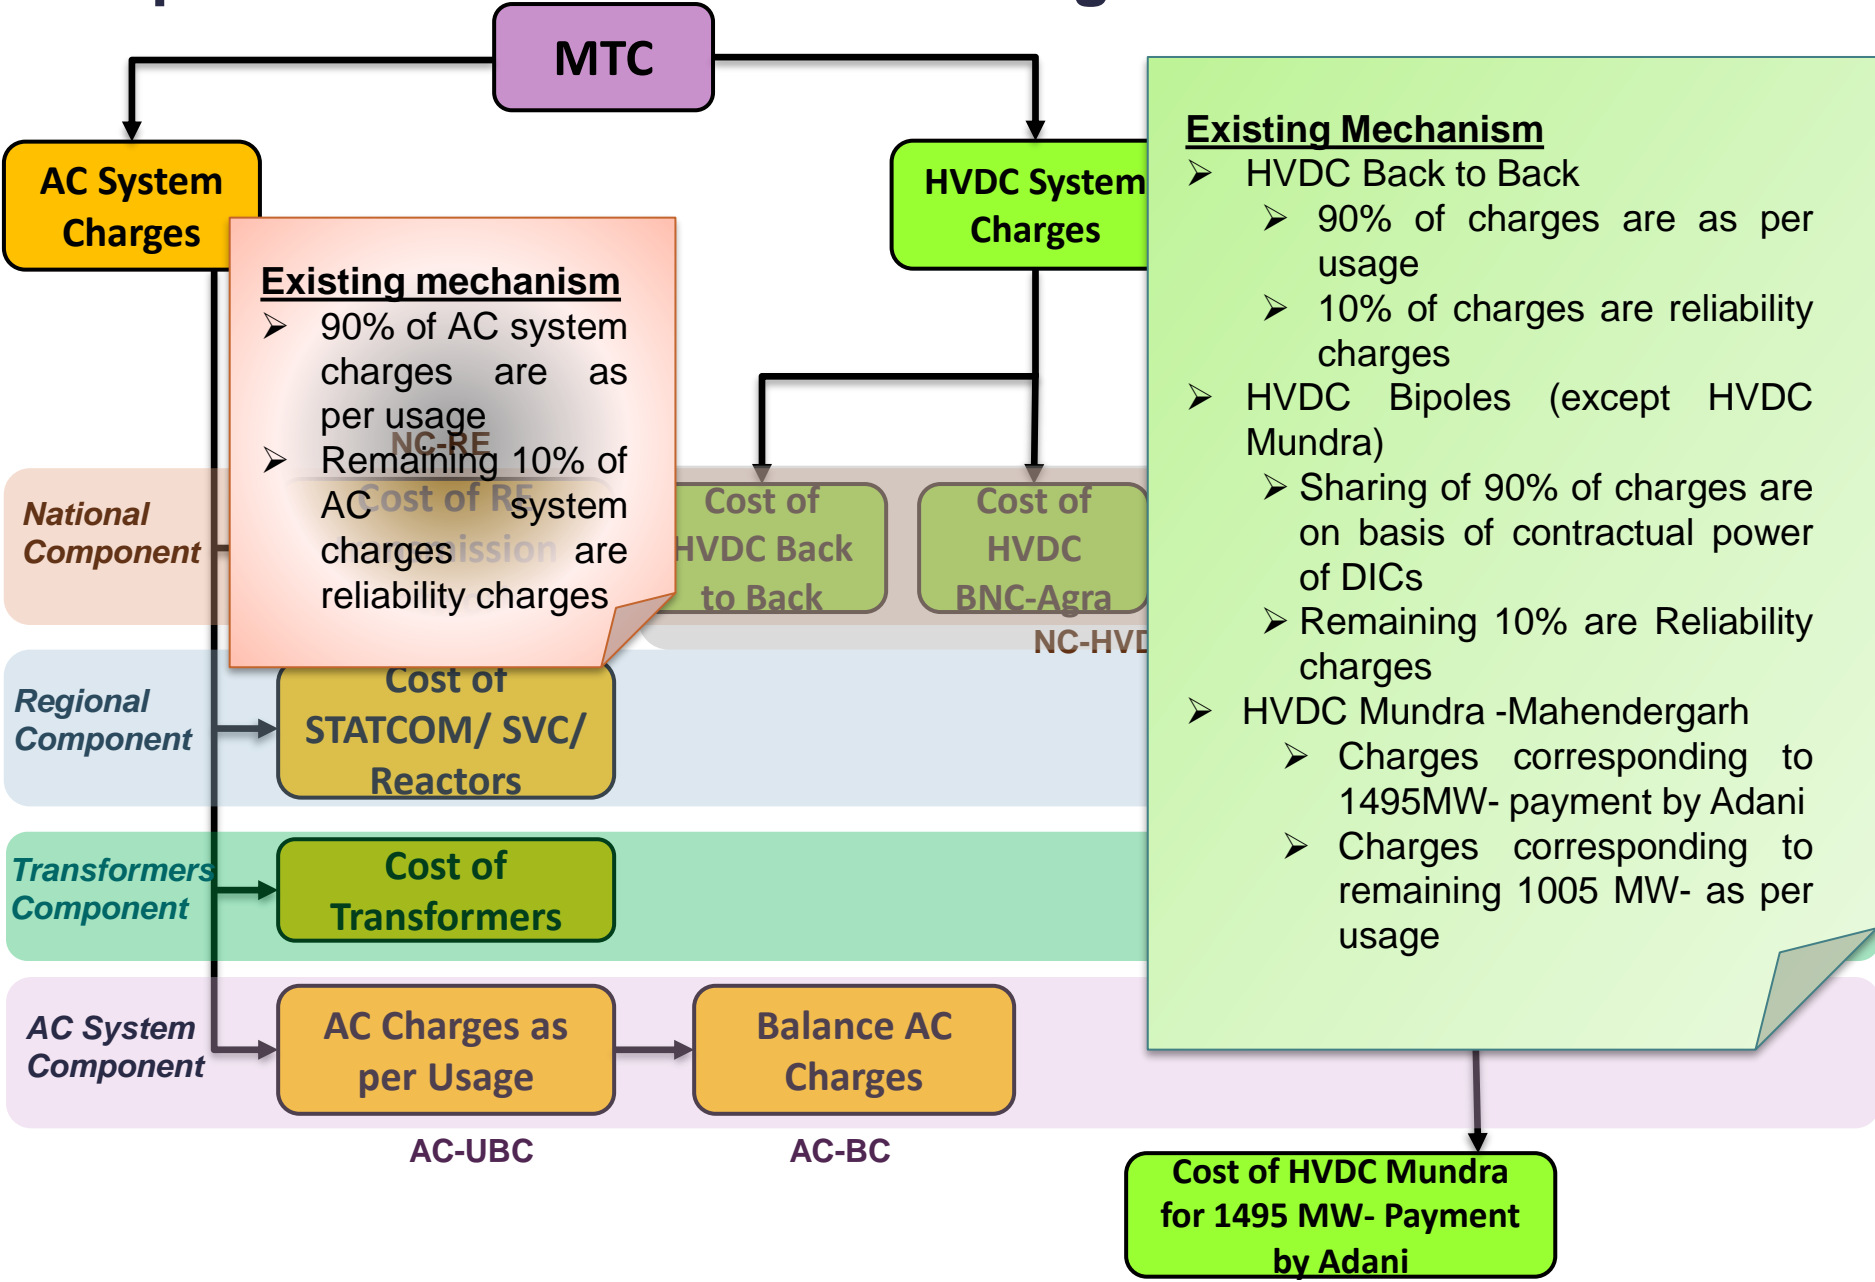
MTC

AC System Charges

HVDC System Charges

Existing mechanism
➢ 90% of AC system charges are as per usage
➢ Remaining 10% of AC system charges are reliability charges

NC-RE
Cost of R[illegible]
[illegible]ission

Existing Mechanism
➢ HVDC Back to Back
➢ 90% of charges are as per usage
➢ 10% of charges are reliability charges
➢ HVDC Bipoles (except HVDC Mundra)
➢ Sharing of 90% of charges are on basis of contractual power of DICs
➢ Remaining 10% are Reliability charges
➢ HVDC Mundra -Mahendergarh
➢ Charges corresponding to 1495MW- payment by Adani
➢ Charges corresponding to remaining 1005 MW- as per usage

National Component

Cost of HVDC Back to Back

Cost of HVDC BNC-Agra

NC-HVD

Regional Component

Cost of STATCOM/ SVC/ Reactors

Transformers Component

Cost of Transformers

AC System Component

AC Charges as per Usage

Balance AC Charges

AC-UBC

AC-BC

Cost of HVDC Mundra for 1495 MW- Payment by Adani